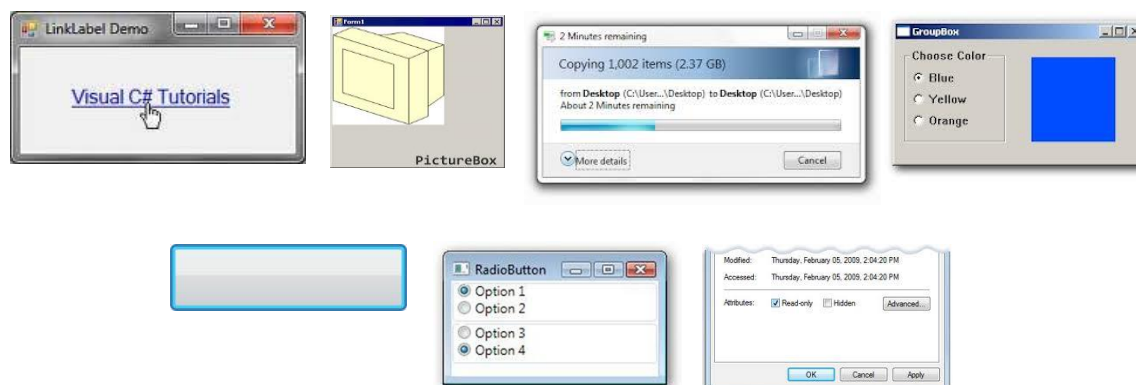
LinkLabel Demo

Visual C# Tutorials

Form1

PictureBox

2 Minutes remaining

Copying 1,002 items (2.37 GB)

from **Desktop** (C:\User...\Desktop) to **Desktop** (C:\User...\Desktop)
About 2 Minutes remaining

More details

Cancel

GroupBox

Choose Color

Blue

Yellow

Orange

RadioButton

Option 1

Option 2

Option 3

Option 4

Modified: Thursday, February 05, 2009, 2:04:20 PM

Accessed: Thursday, February 05, 2009, 2:04:20 PM

Attributes: Read-only Hidden Advanced...

OK Cancel Apply